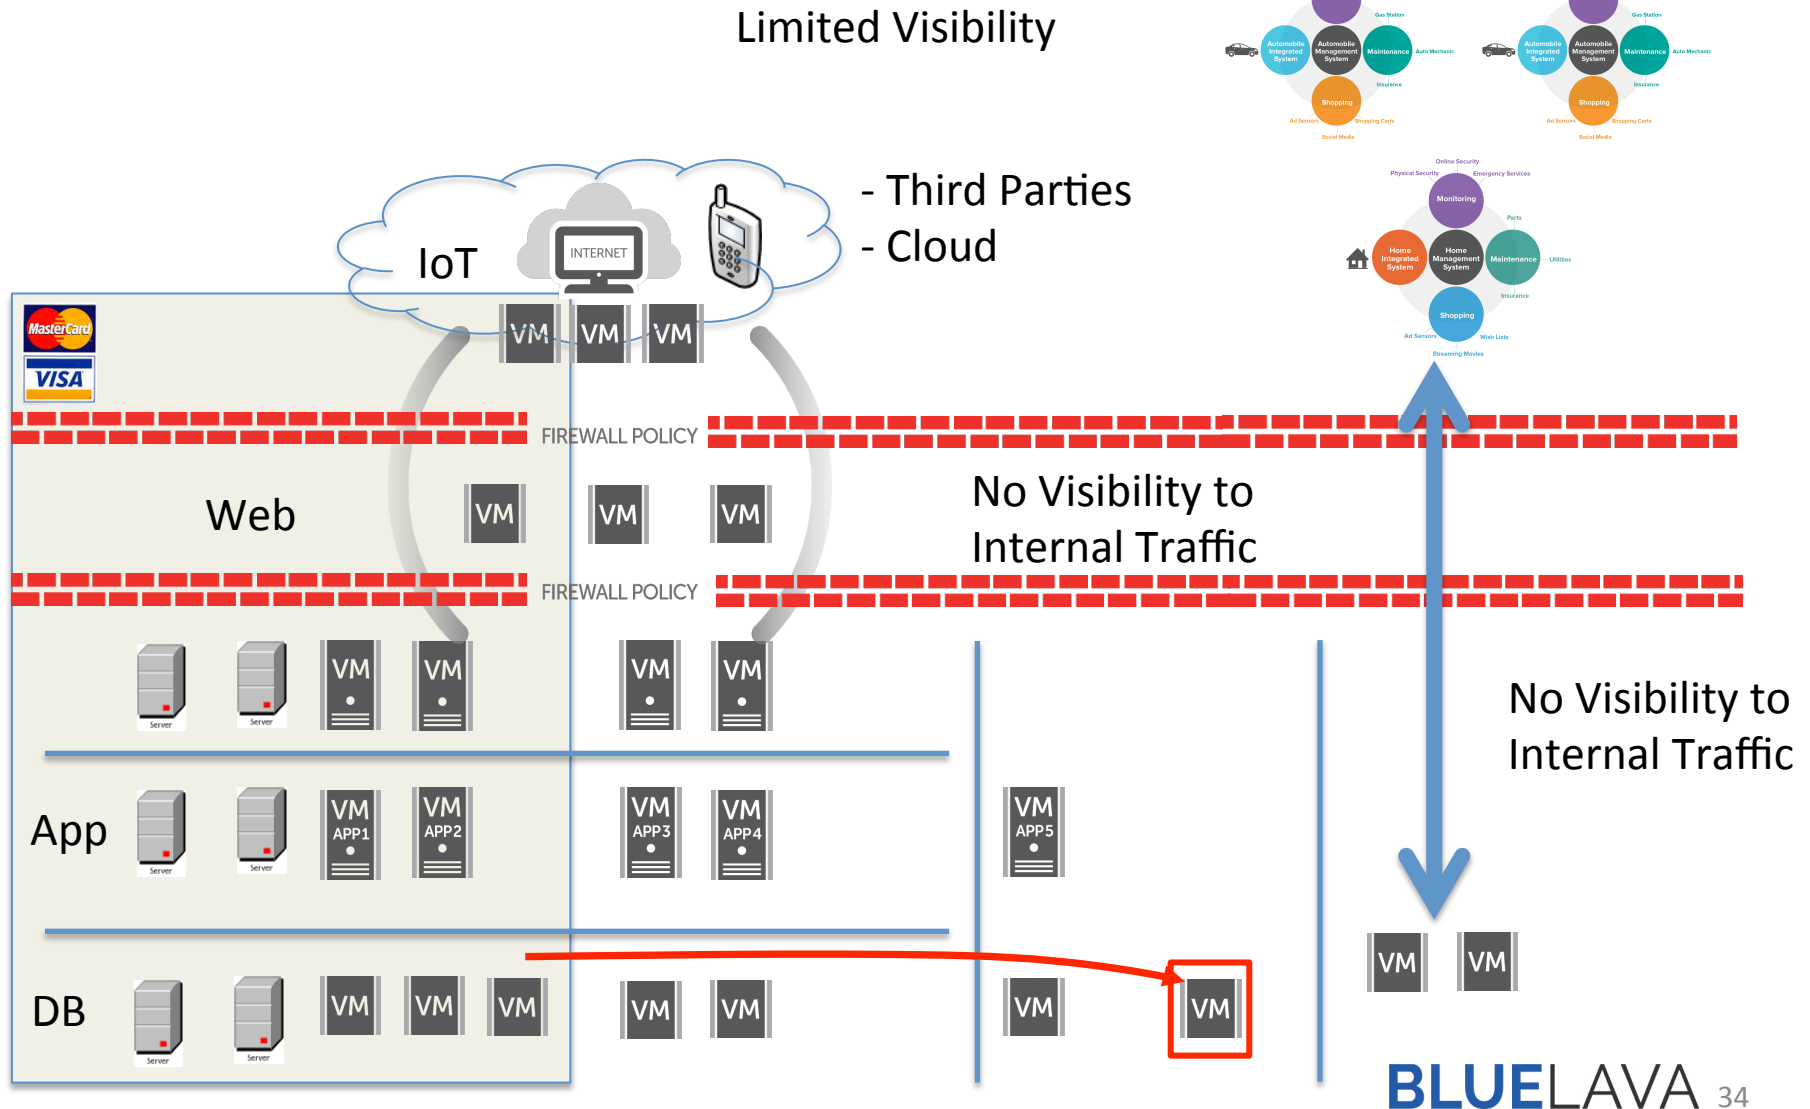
Limited Visibility

Gas Station
Automobile Integrated System
Automobile Management System
Maintenance
Auto Mechanic
Insurance
Shopping
Ad Sensors
Shopping Carts
Social Media

Gas Station
Automobile Integrated System
Automobile Management System
Maintenance
Auto Mechanic
Insurance
Shopping
Ad Sensors
Shopping Carts
Social Media

Online Security
Physical Security
Emergency Services
Monitoring
Parts
Home Integrated System
Home Management System
Maintenance
Utilities
Insurance
Shopping
Ad Sensors
Wish Lists
Streaming Movies

IoT
INTERNET
- Third Parties
- Cloud

MasterCard
VISA

VM VM VM

FIREWALL POLICY

Web
VM VM VM

No Visibility to Internal Traffic

FIREWALL POLICY

Server Server VM VM VM VM

No Visibility to Internal Traffic

App
Server Server
VM APP1
VM APP2
VM APP3
VM APP4
VM APP5

DB
Server Server VM VM VM VM VM VM VM

VM VM

BLUELAVA 34